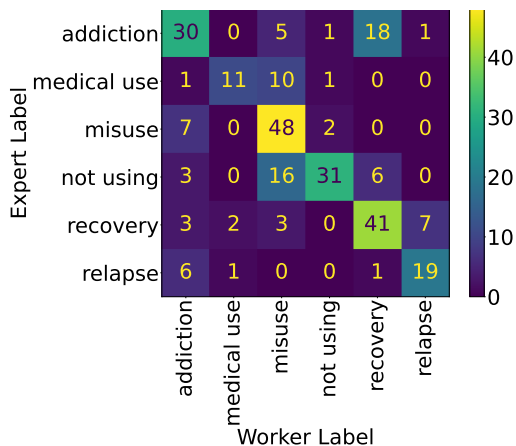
Expert Label

| | addiction | medical use | misuse | not using | recovery | relapse |
|---|---|---|---|---|---|---|
| addiction | 30 | 0 | 5 | 1 | 18 | 1 |
| medical use | 1 | 11 | 10 | 1 | 0 | 0 |
| misuse | 7 | 0 | 48 | 2 | 0 | 0 |
| not using | 3 | 0 | 16 | 31 | 6 | 0 |
| recovery | 3 | 2 | 3 | 0 | 41 | 7 |
| relapse | 6 | 1 | 0 | 0 | 1 | 19 |

Worker Label

40
30
20
10
0